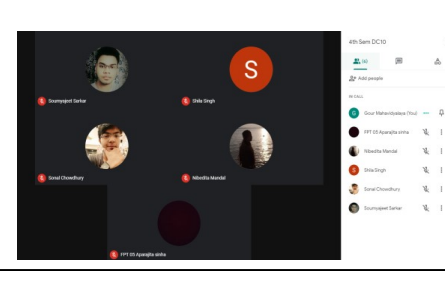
Soumyajeet Sarkar

S

Shila Singh

Sonal Chowdhury

Nibedita Mandal

FYT 05 Aparajita sinha

4th Sem DC10

(6)

Add people

IN CALL

G

Gour Mahavidyalaya (You)

FYT 05 Aparajita sinha

Nibedita Mandal

S

Shila Singh

Sonal Chowdhury

Soumyajeet Sarkar